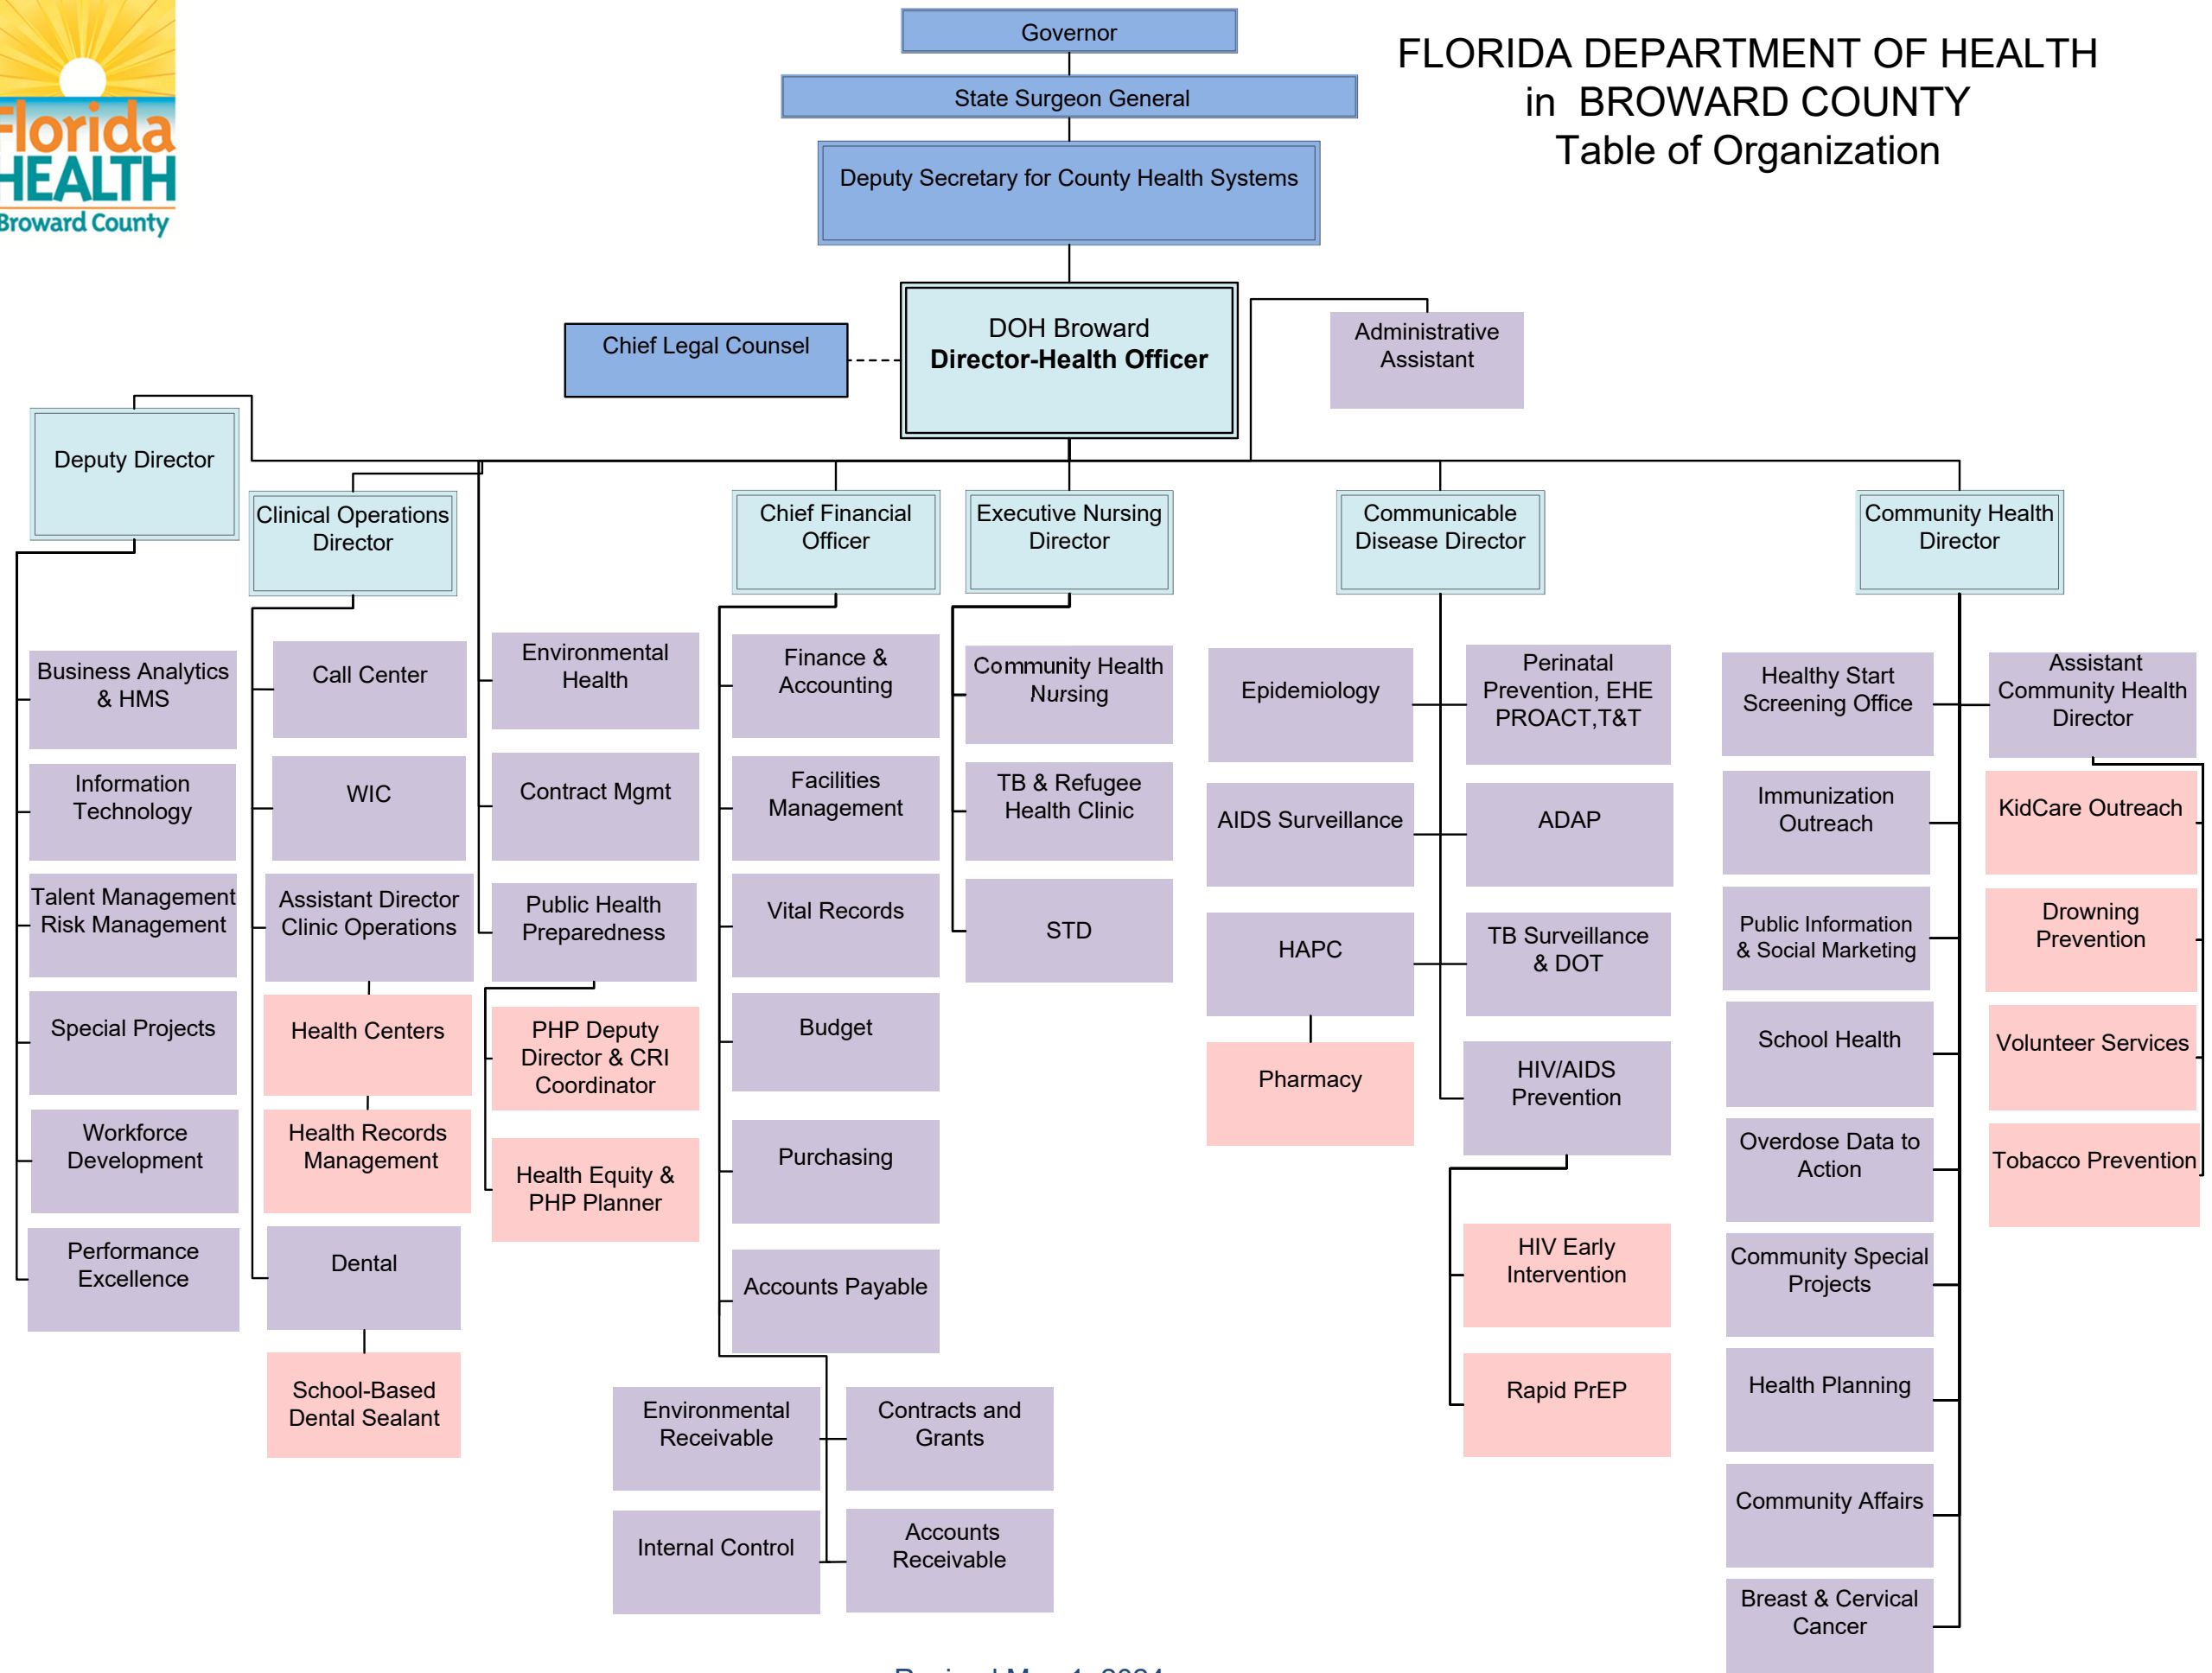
Florida HEALTH Broward County

FLORIDA DEPARTMENT OF HEALTH
in BROWARD COUNTY
Table of Organization

Governor

State Surgeon General

Deputy Secretary for County Health Systems

Chief Legal Counsel

DOH Broward
**Director-Health Officer**

Administrative Assistant

Deputy Director

Business Analytics & HMS

Information Technology

Talent Management Risk Management

Special Projects

Workforce Development

Performance Excellence

Clinical Operations Director

Call Center

WIC

Assistant Director Clinic Operations

Health Centers

Health Records Management

Dental

School-Based Dental Sealant

Environmental Health

Contract Mgmt

Public Health Preparedness

PHP Deputy Director & CRI Coordinator

Health Equity & PHP Planner

Chief Financial Officer

Finance & Accounting

Facilities Management

Vital Records

Budget

Purchasing

Accounts Payable

Environmental Receivable

Contracts and Grants

Internal Control

Accounts Receivable

Executive Nursing Director

Community Health Nursing

TB & Refugee Health Clinic

STD

Communicable Disease Director

Epidemiology

AIDS Surveillance

HAPC

Pharmacy

Perinatal Prevention, EHE PROACT,T&T

ADAP

TB Surveillance & DOT

HIV/AIDS Prevention

HIV Early Intervention

Rapid PrEP

Community Health Director

Healthy Start Screening Office

Immunization Outreach

Public Information & Social Marketing

School Health

Overdose Data to Action

Community Special Projects

Health Planning

Community Affairs

Breast & Cervical Cancer

Assistant Community Health Director

KidCare Outreach

Drowning Prevention

Volunteer Services

Tobacco Prevention

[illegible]